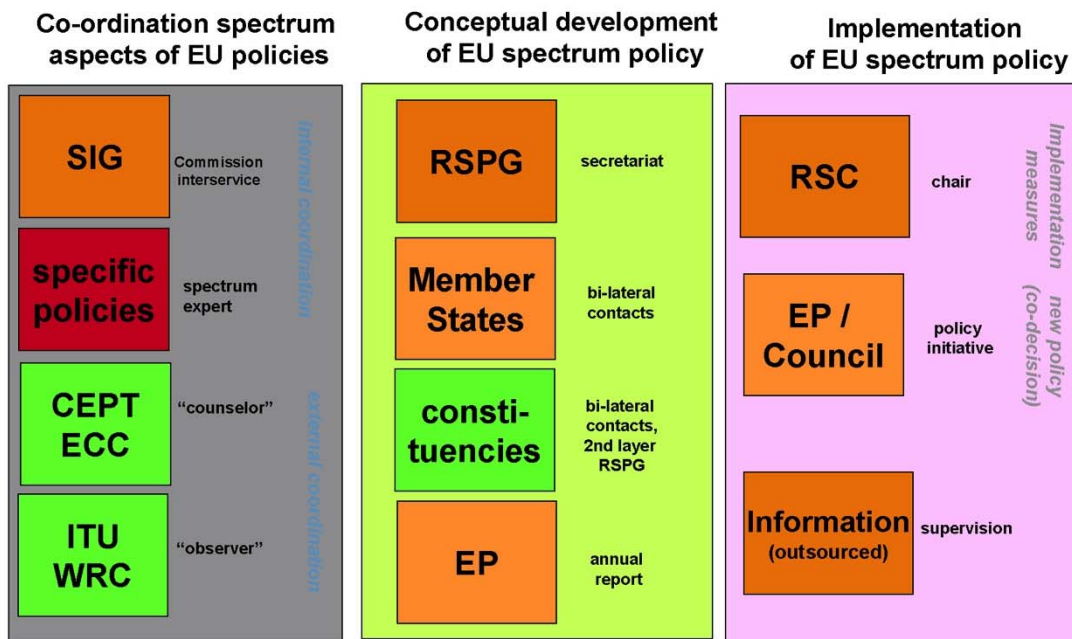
Co-ordination spectrum aspects of EU policies

SIG
Commission interservice

specific policies
spectrum expert

internal coordination

CEPT ECC
"counselor"

ITU WRC
"observer"

external coordination

Conceptual development of EU spectrum policy

RSPG
secretariat

Member States
bi-lateral contacts

consti-tuencies
bi-lateral contacts, 2nd layer RSPG

EP
annual report

Implementation of EU spectrum policy

RSC
chair

Implementation measures

EP / Council
policy initiative

new policy (co-decision)

Information (outsourced)
supervision